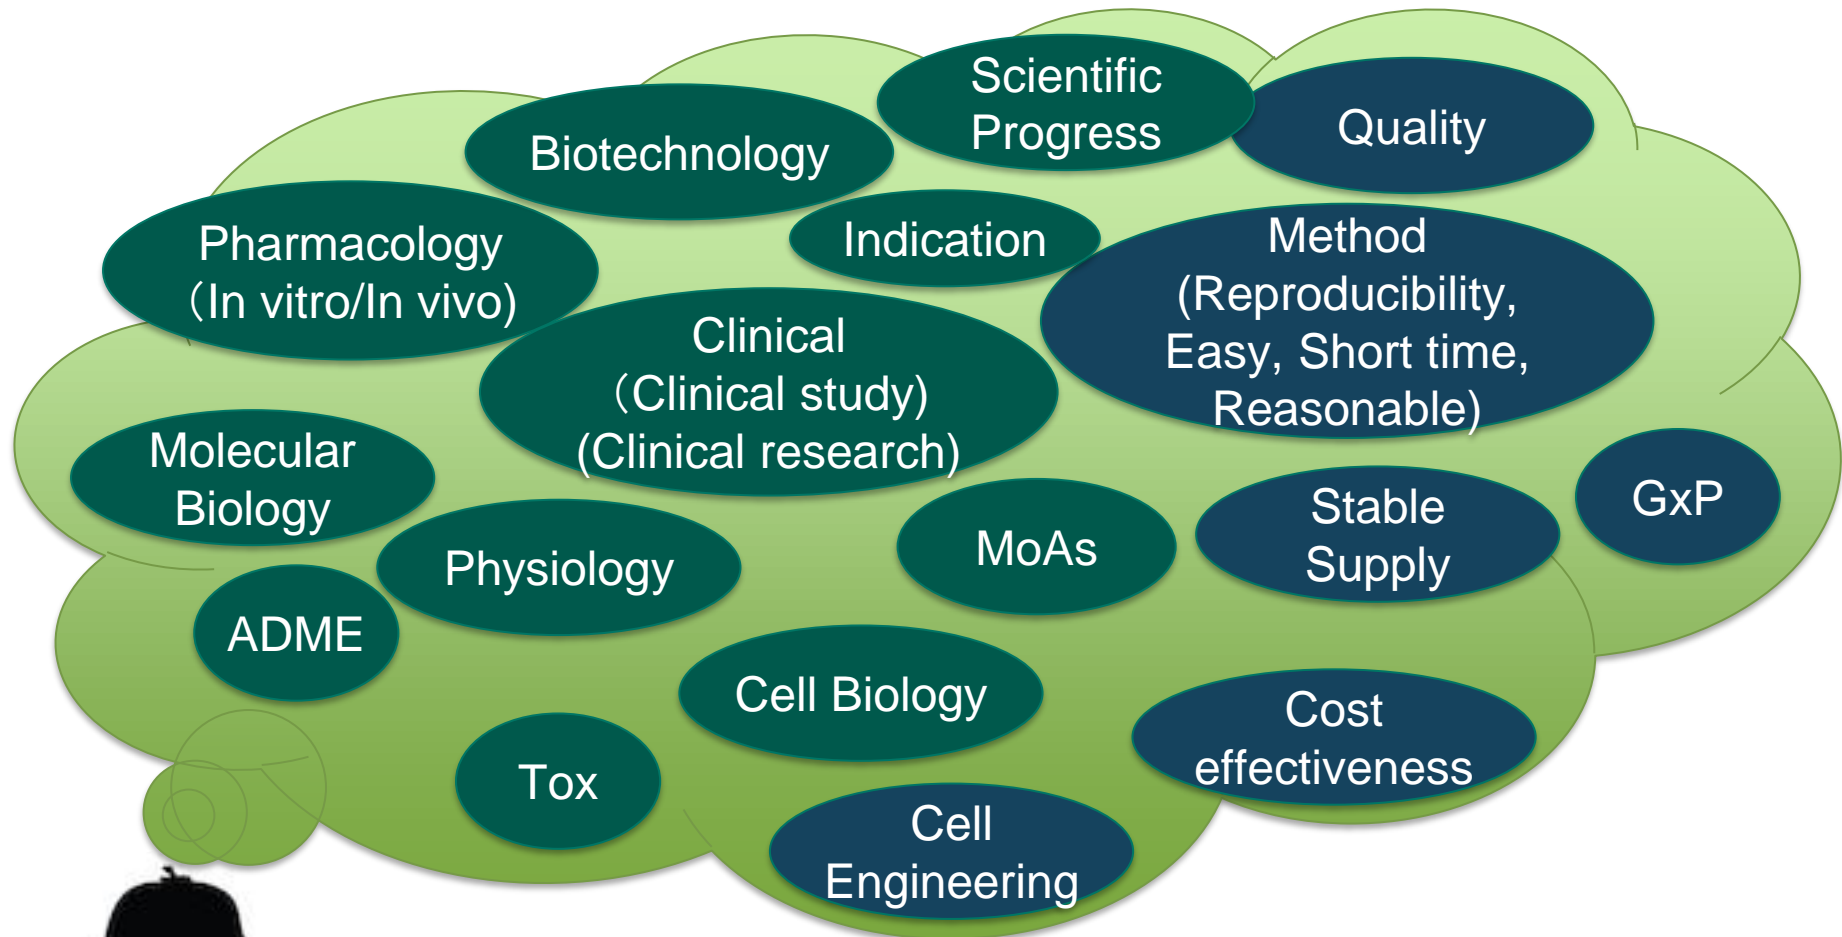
Scientific Progress

Quality

Biotechnology

Pharmacology (In vitro/In vivo)

Indication

Method (Reproducibility, Easy, Short time, Reasonable)

Clinical (Clinical study) (Clinical research)

Molecular Biology

Physiology

MoAs

Stable Supply

GxP

ADME

Cell Biology

Cost effectiveness

Tox

Cell Engineering